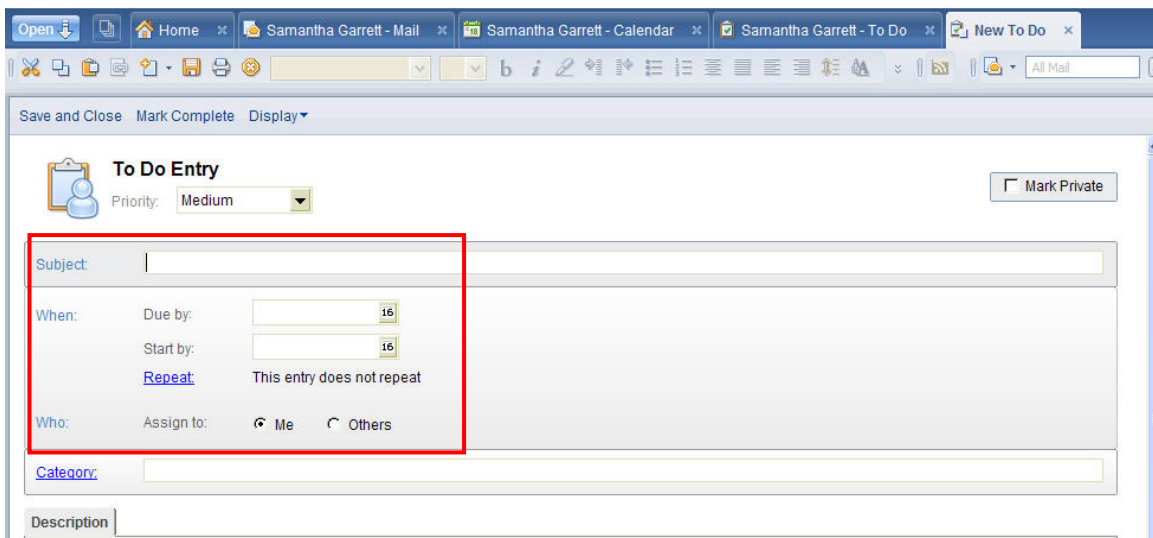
Open | Home × | Samantha Garrett - Mail × | Samantha Garrett - Calendar × | Samantha Garrett - To Do × | New To Do ×

All Mail

Save and Close Mark Complete Display

To Do Entry

Priority: Medium

Mark Private

Subject:

When: Due by: 16

Start by: 16

Repeat: This entry does not repeat

Who: Assign to: Me Others

Category:

Description